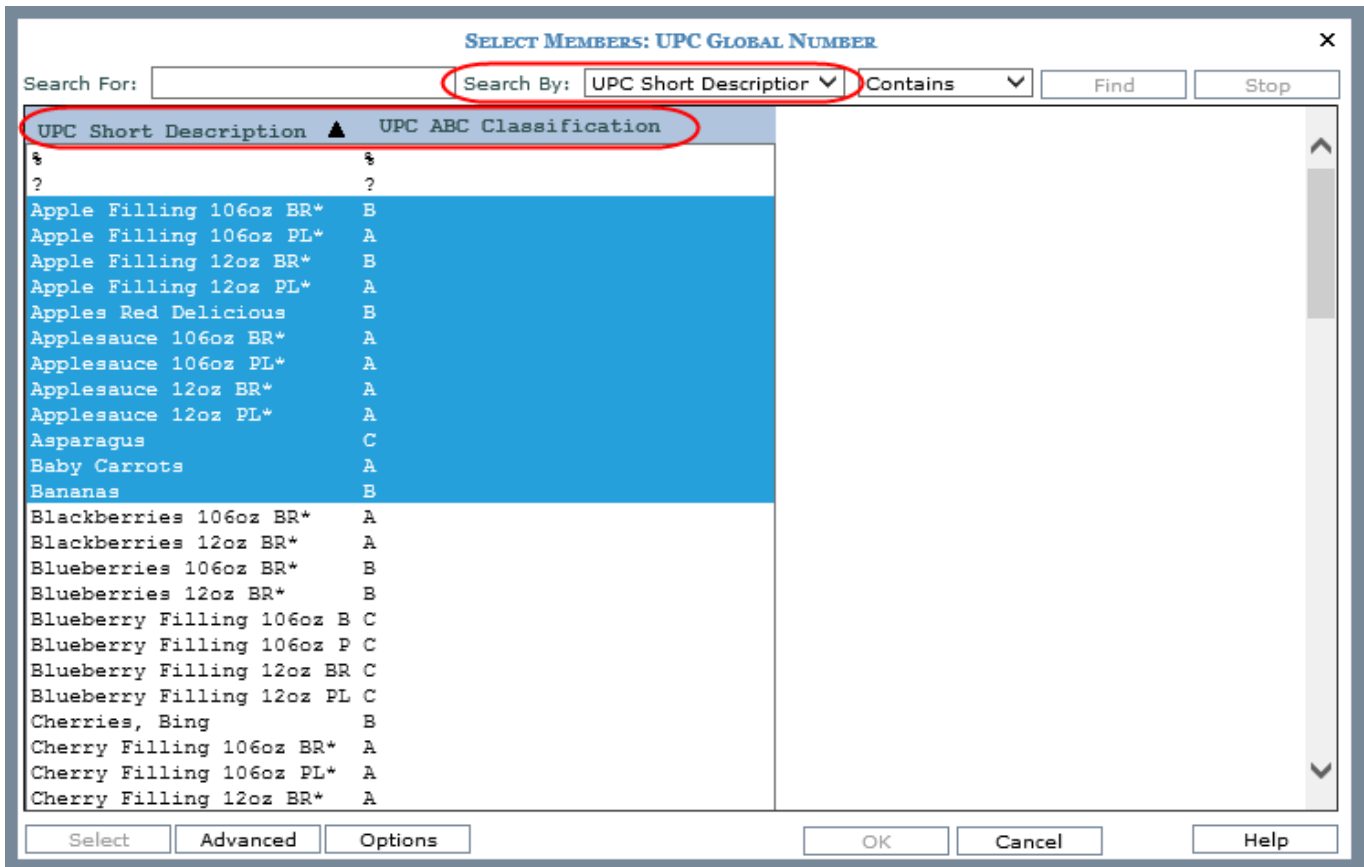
SELECT MEMBERS: UPC GLOBAL NUMBER

×

Search For: Search By: UPC Short Descriptior Contains Find Stop

| UPC Short Description ▲ | UPC ABC Classification |
|---|---|
| % | % |
| ? | ? |
| Apple Filling 106oz BR* | B |
| Apple Filling 106oz PL* | A |
| Apple Filling 12oz BR* | B |
| Apple Filling 12oz PL* | A |
| Apples Red Delicious | B |
| Applesauce 106oz BR* | A |
| Applesauce 106oz PL* | A |
| Applesauce 12oz BR* | A |
| Applesauce 12oz PL* | A |
| Asparagus | C |
| Baby Carrots | A |
| Bananas | B |
| Blackberries 106oz BR* | A |
| Blackberries 12oz BR* | A |
| Blueberries 106oz BR* | B |
| Blueberries 12oz BR* | B |
| Blueberry Filling 106oz B | C |
| Blueberry Filling 106oz P | C |
| Blueberry Filling 12oz BR | C |
| Blueberry Filling 12oz PL | C |
| Cherries, Bing | B |
| Cherry Filling 106oz BR* | A |
| Cherry Filling 106oz PL* | A |
| Cherry Filling 12oz BR* | A |

Select Advanced Options OK Cancel Help